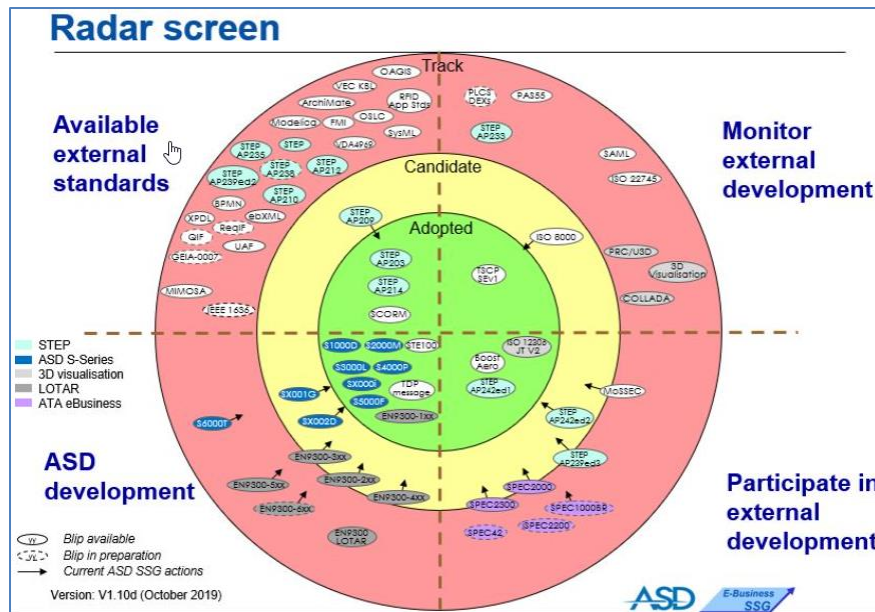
Radar screen

Track

Candidate

Adopted

Available external standards

Monitor external development

ASD development

Participate in external development

OAGIS
VEC KBL
RFID App Stds
PLCS DEXs
PA355
ArchiMate
Modelica
FMI
OSLC
SysML
STEP AP235
STEP
VDA4965
STEP AP238
STEP AP212
STEP AP239ed2
STEP AP210
BPMN
XPDL
ReqIF
QIF
UAF
GEIA-0007
MIMOSA
IEEE 1636
STEP AP233
SAML
ISO 22745
PRC/U3D
3D Visualisation
COLLADA
STEP AP209
ISO 8000
STEP AP203
STEP AP214
TSCP SEV1
SCORM
S1000D
S2000M
STE100
S3000L
S4000P
S5000F
SX000i
SX001G
SX002D
TDP message
EN9300-1xx
ISO 12208 JT V2
Boost Aero
STEP AP242ed1
MoSSEC
STEP AP242ed2
STEP AP239ed3
S6000T
EN9300-3xx
EN9300-5xx
EN9300-2xx
EN9300-4xx
EN9300-5xx
EN9300 LOTAR
SPEC2000
SPEC2300
SPEC1000BB
SPEC2200
SPEC42

STEP
ASD S-Series
3D visualisation
LOTAR
ATA eBusiness

Blip available
Blip in preparation
Current ASD SSG actions

Version: V1.10d (October 2019)

ASD
E-Business SSG